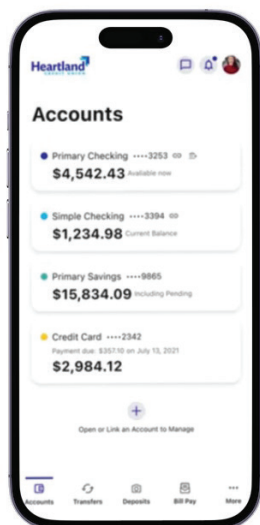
Heartland CREDIT UNION

Accounts

Primary Checking ····3253
$4,542.43 Available now

Simple Checking ····3394
$1,234.98 Current Balance

Primary Savings ····9865
$15,834.09 Including Pending

Credit Card ····2342
Payment due: $357.10 on July 13, 2021
$2,984.12

+
Open or Link an Account to Manage

Accounts
Transfers
Deposits
Bill Pay
More